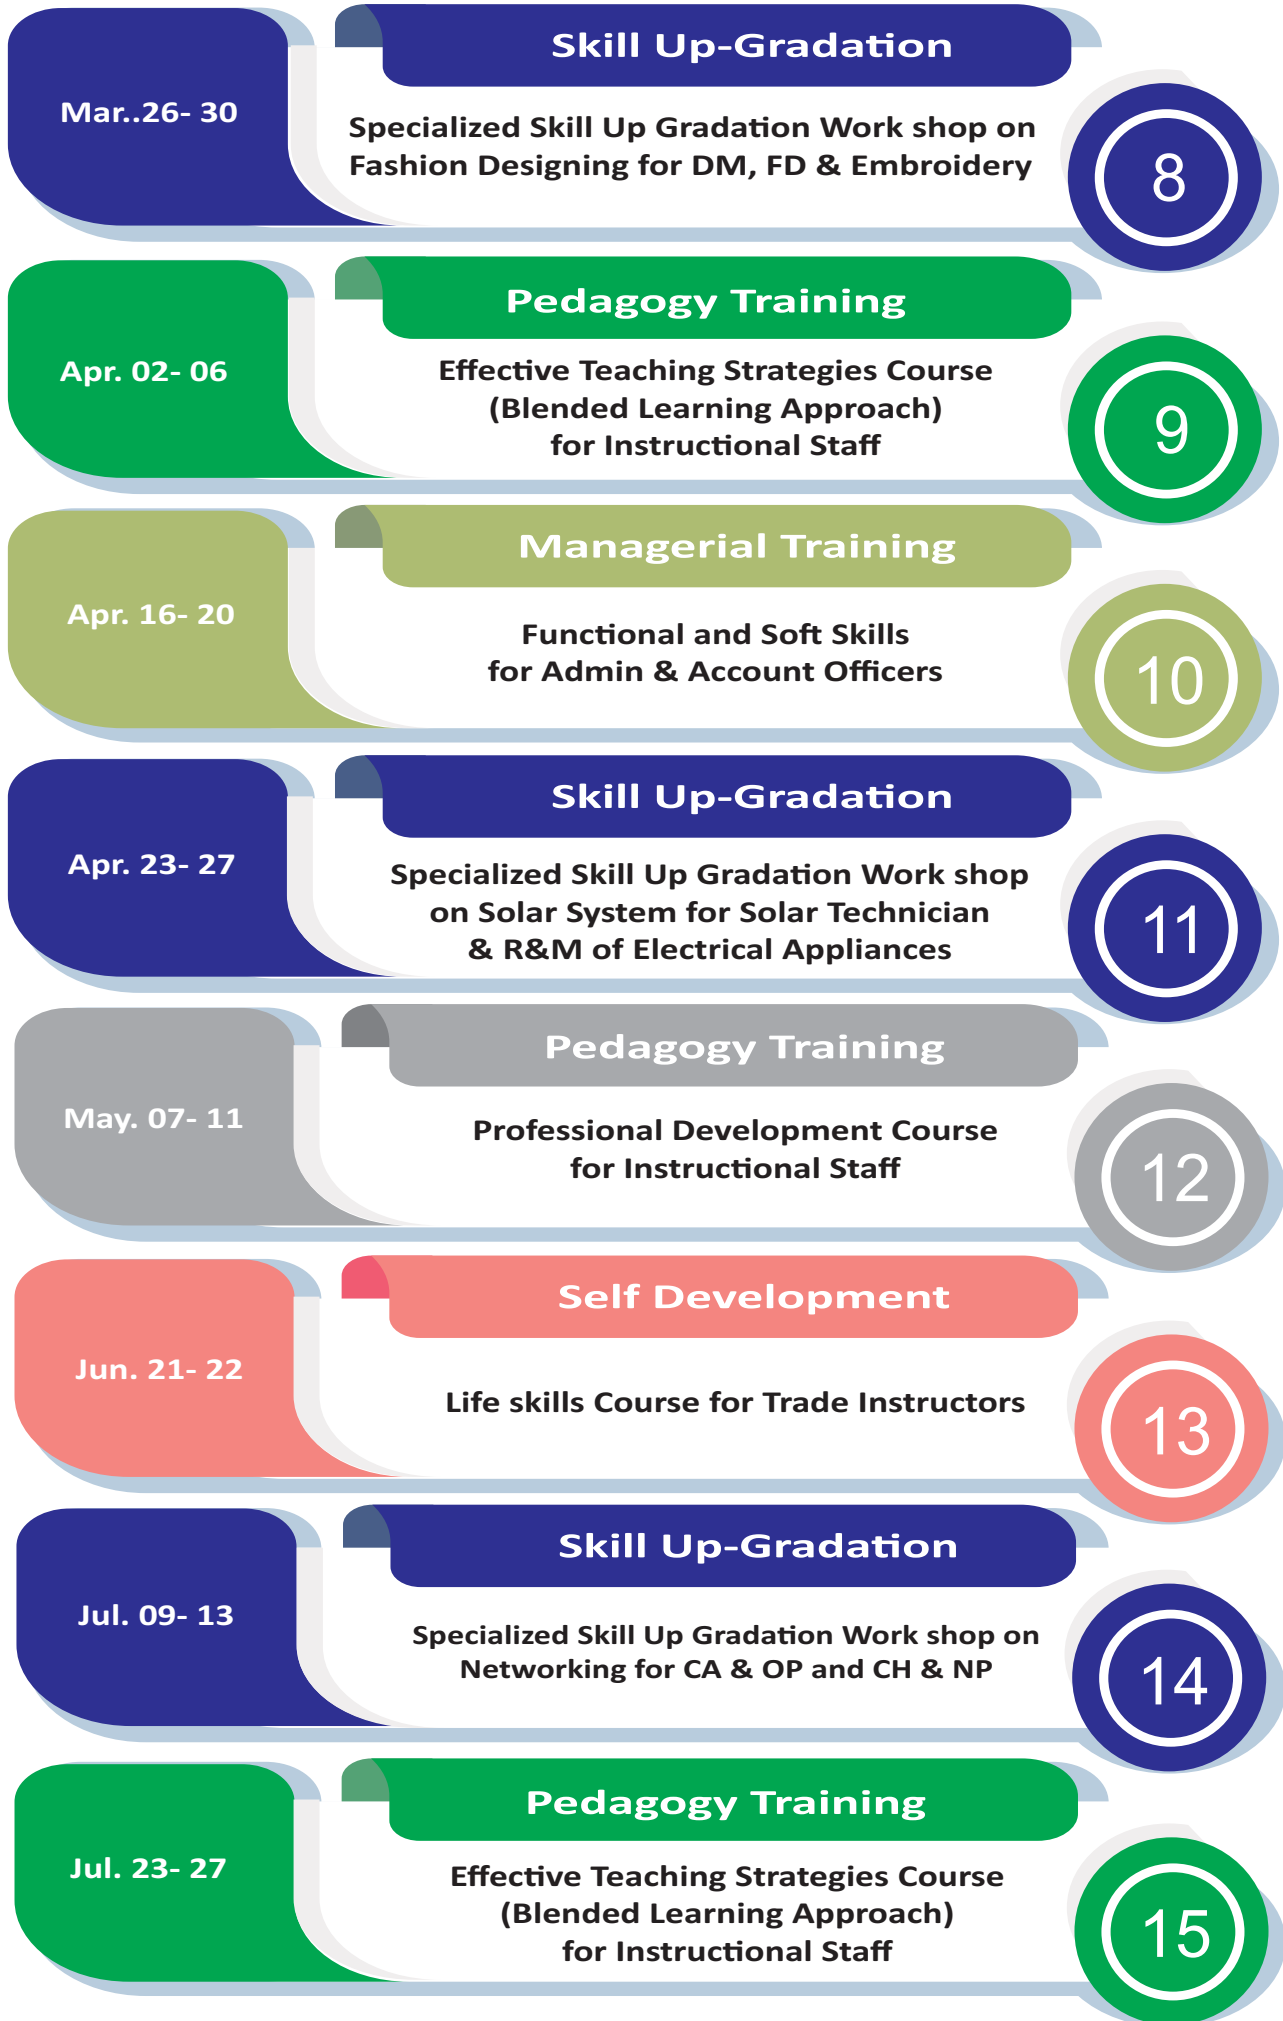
Mar..26- 30

Skill Up-Gradation

Specialized Skill Up Gradation Work shop on Fashion Designing for DM, FD & Embroidery

8

Apr. 02- 06

Pedagogy Training

Effective Teaching Strategies Course (Blended Learning Approach) for Instructional Staff

9

Apr. 16- 20

Managerial Training

Functional and Soft Skills for Admin & Account Officers

10

Apr. 23- 27

Skill Up-Gradation

Specialized Skill Up Gradation Work shop on Solar System for Solar Technician & R&M of Electrical Appliances

11

May. 07- 11

Pedagogy Training

Professional Development Course for Instructional Staff

12

Jun. 21- 22

Self Development

Life skills Course for Trade Instructors

13

Jul. 09- 13

Skill Up-Gradation

Specialized Skill Up Gradation Work shop on Networking for CA & OP and CH & NP

14

Jul. 23- 27

Pedagogy Training

Effective Teaching Strategies Course (Blended Learning Approach) for Instructional Staff

15